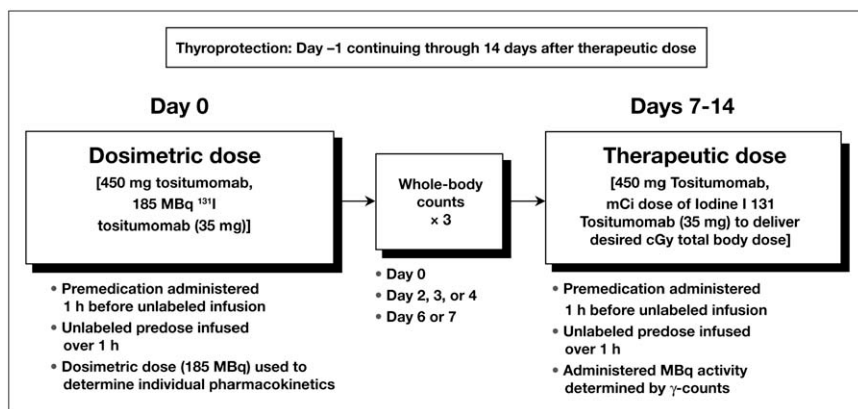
Thyroprotection: Day –1 continuing through 14 days after therapeutic dose

Day 0

Dosimetric dose
[450 mg tositumomab, 185 MBq $^{131}$I tositumomab (35 mg)]

- Premedication administered 1 h before unlabeled infusion
- Unlabeled predose infused over 1 h
- Dosimetric dose (185 MBq) used to determine individual pharmacokinetics

Whole-body counts × 3

- Day 0
- Day 2, 3, or 4
- Day 6 or 7

Days 7-14

Therapeutic dose
[450 mg Tositumomab, mCi dose of Iodine I 131 Tositumomab (35 mg) to deliver desired cGy total body dose]

- Premedication administered 1 h before unlabeled infusion
- Unlabeled predose infused over 1 h
- Administered MBq activity determined by $\gamma$-counts